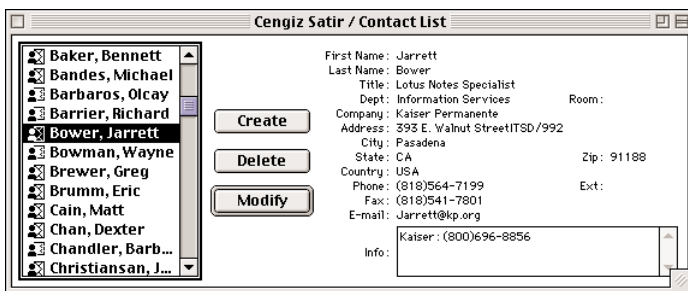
Cengiz Satir / Contact List

Baker, Bennett
Bandes, Michael
Barbaros, Olcay
Barrier, Richard
Bower, Jarrett
Bowman, Wayne
Brewer, Greg
Brumm, Eric
Cain, Matt
Chan, Dexter
Chandler, Barb...
Christiansan, J...

Create
Delete
Modify

First Name: Jarrett
Last Name: Bower
Title: Lotus Notes Specialist
Dept: Information Services
Room:
Company: Kaiser Permanente
Address: 393 E. Walnut StreetITSD/992
City: Pasadena
State: CA
Zip: 91188
Country: USA
Phone: (818)564-7199
Ext:
Fax: (818)541-7801
E-mail: Jarrett@kp.org
Info: Kaiser: (800)696-8856